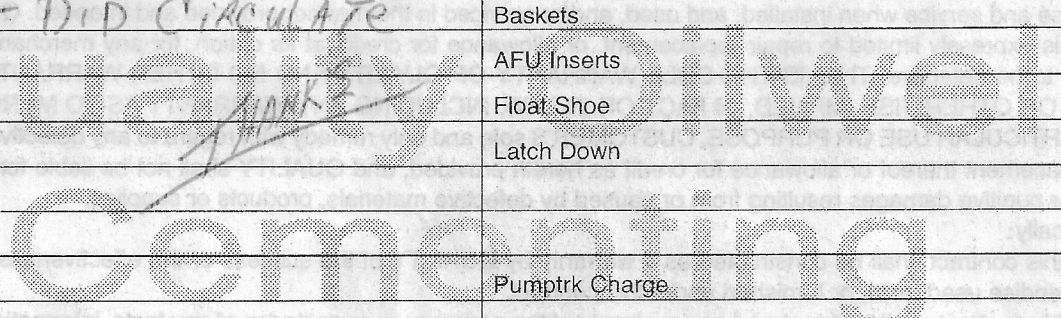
- DID CIRCULATE

Baskets

AFU Inserts

Float Shoe

Latch Down

Pumptrk Charge

Quality Oilwell Cementing

...s and service when installed, and used, ...ed to the ... is expressly limited to repair ... for ... ON ... ARE ... ED OR ... HARMLESS ... ANY ... OR IMPLIED ... PARTICULAR USE OR PURPOSE. CUSTOMER'S sole and ... allowance thereof or allowance for, credit as herein provided, and QUALITY shall not be liable for ... damages resulting from or caused by defective materials, products or supplies ... only.

This ... used ...